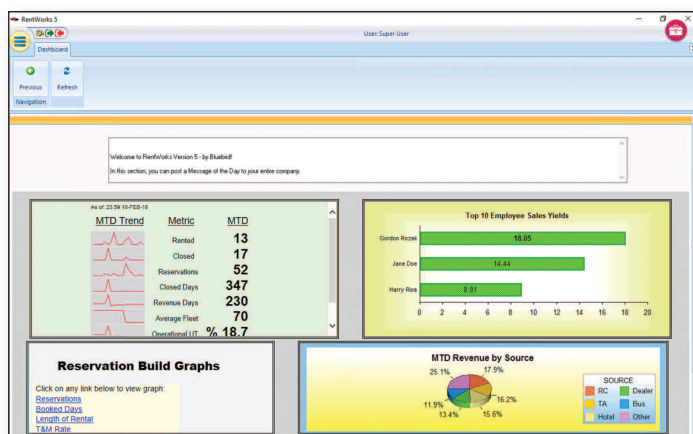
RentWorks 5

User: Super User

Dashboard

Previous
Refresh
Navigation

Welcome to RentWorks Version 5 - by Bluebird!
In this section, you can post a Message of the Day to your entire company.

As of: 23:59 18-FEB-16

| MTD Trend | Metric | MTD |
|---|---|---|
| | Rented | 13 |
| | Closed | 17 |
| | Reservations | 52 |
| | Closed Days | 347 |
| | Revenue Days | 230 |
| | Average Fleet | 70 |
| | Operational UT | % 18.7 |

Top 10 Employee Sales Yields

Gordon Rozek 18.05
Jane Doe 14.44
Harry Reis 8.91

0 2 4 6 8 10 12 14 16 18 20

Reservation Build Graphs

Click on any link below to view graph:
Reservations
Booked Days
Length of Rental
T&M Rate

MTD Revenue by Source

25.1%
17.9%
16.2%
15.6%
13.4%
11.9%

SOURCE
RC
Dealer
TA
Bus
Hotel
Other